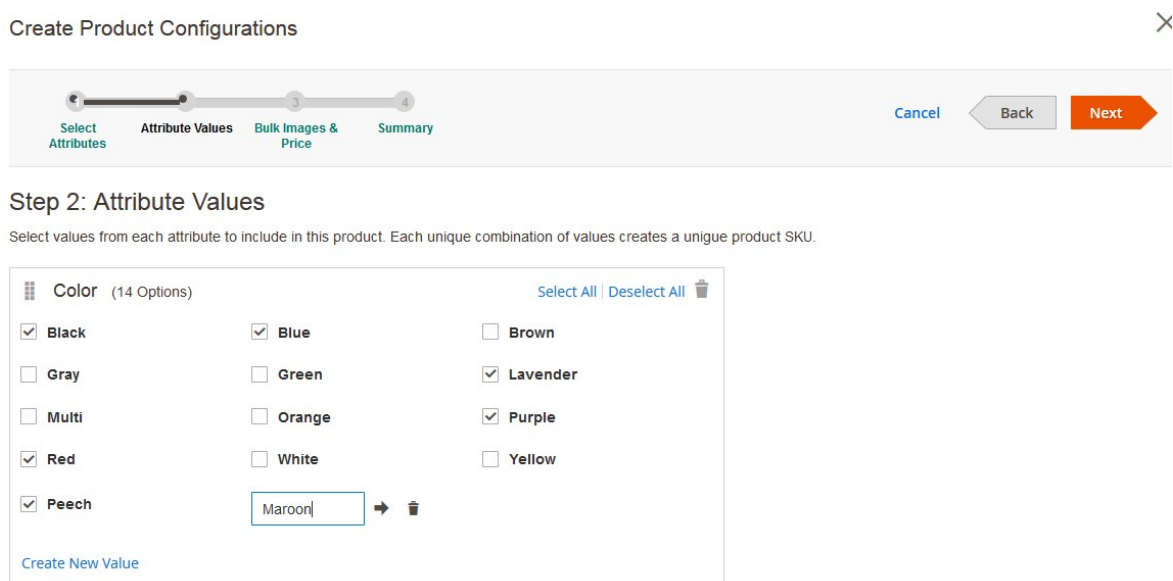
Create Product Configurations

×

3

4

Select Attributes

Attribute Values

Bulk Images & Price

Summary

Cancel

Back

Next

Step 2: Attribute Values

Select values from each attribute to include in this product. Each unique combination of values creates a unigue product SKU.

Color (14 Options)

Select All | Deselect All

Black

Blue

Brown

Gray

Green

Lavender

Multi

Orange

Purple

Red

White

Yellow

Peech

Maroon

Create New Value